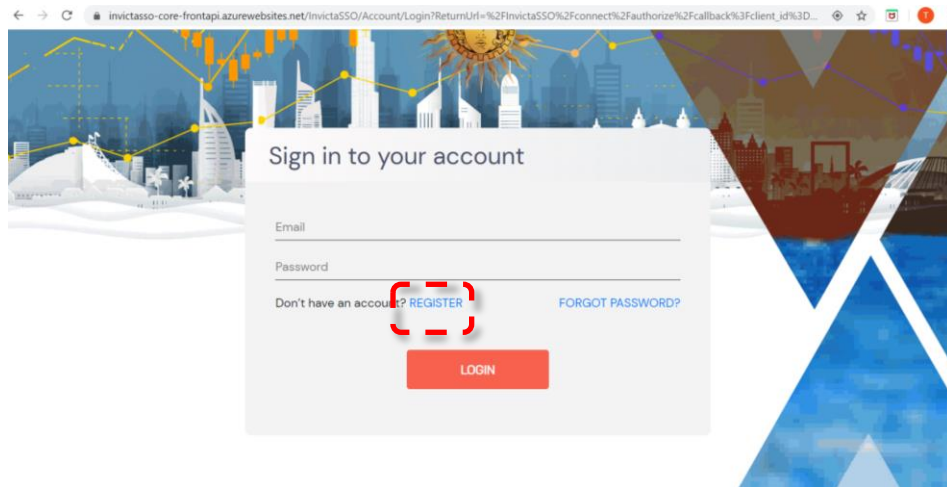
invictasso-core-frontapi.azurewebsites.net/InvictaSSO/Account/Login?ReturnUrl=%2FInvictaSSO%2Fconnect%2Fauthorize%2Fcallback%3Fclient_id%3D...

T

Sign in to your account

Email

Password

Don't have an account? REGISTER

FORGOT PASSWORD?

LOGIN